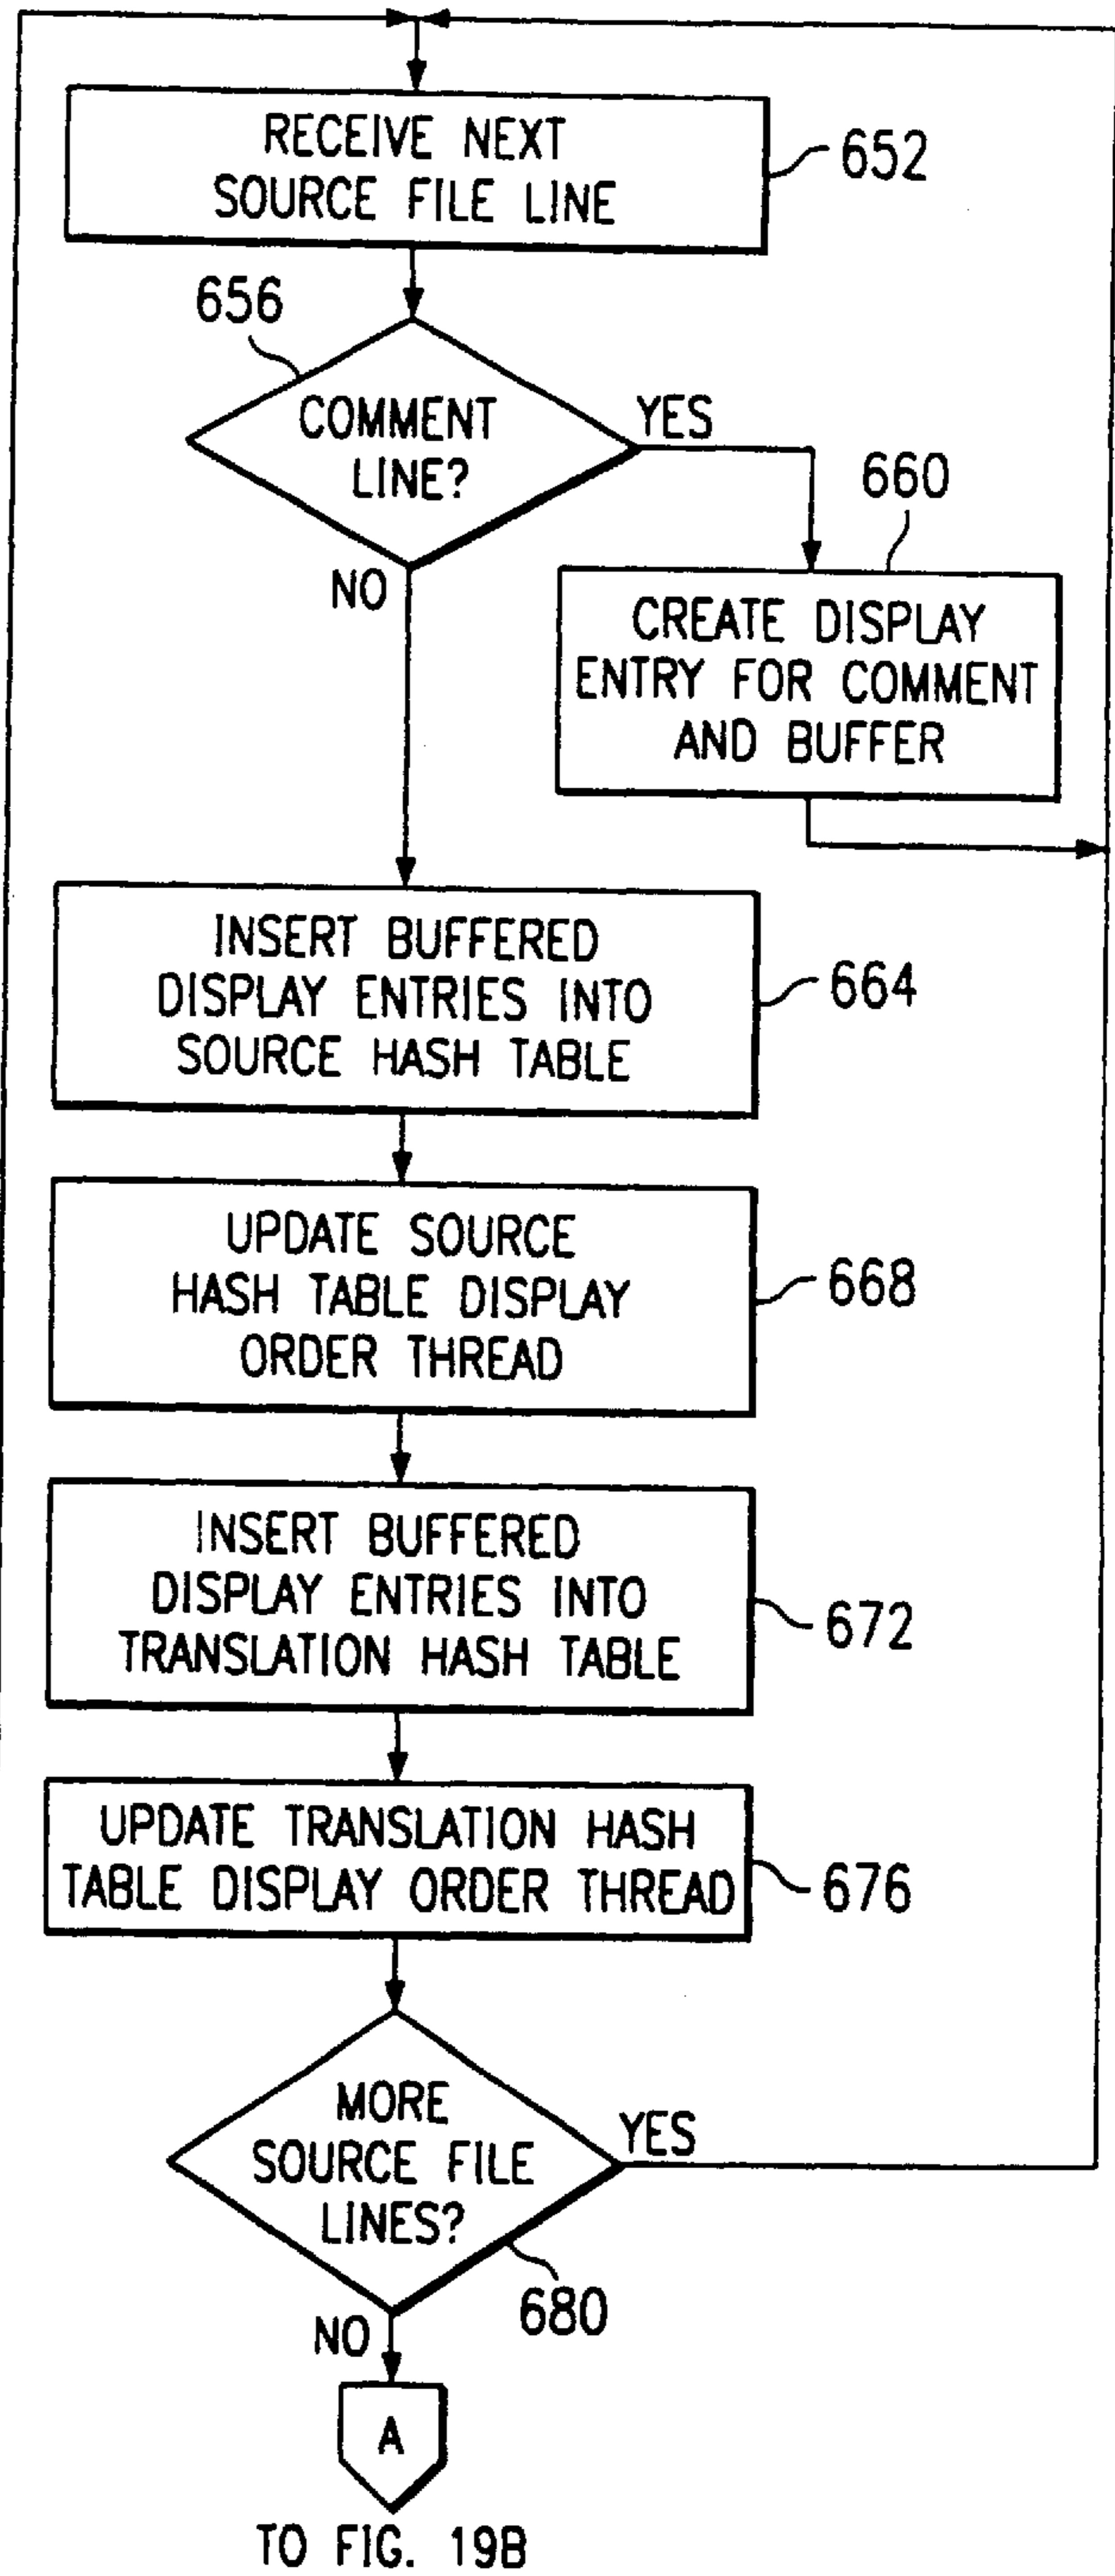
RECEIVE NEXT SOURCE FILE LINE

652

656

COMMENT LINE?

YES

660

NO

CREATE DISPLAY ENTRY FOR COMMENT AND BUFFER

INSERT BUFFERED DISPLAY ENTRIES INTO SOURCE HASH TABLE

664

UPDATE SOURCE HASH TABLE DISPLAY ORDER THREAD

668

INSERT BUFFERED DISPLAY ENTRIES INTO TRANSLATION HASH TABLE

672

UPDATE TRANSLATION HASH TABLE DISPLAY ORDER THREAD

676

MORE SOURCE FILE LINES?

YES

680

NO

A

TO FIG. 19B